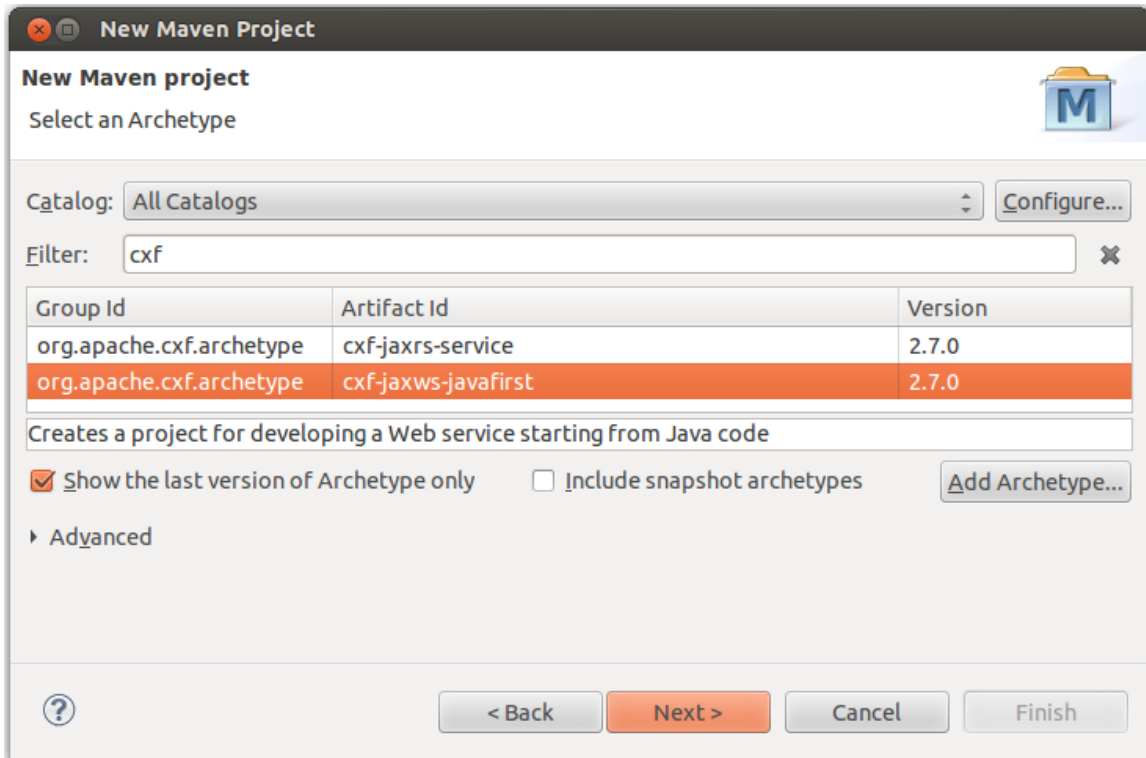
New Maven Project

New Maven project

Select an Archetype

M

Catalog: All Catalogs

Configure...

Filter: cxf

| Group Id | Artifact Id | Version |
|---|---|---|
| org.apache.cxf.archetype | cxf-jaxrs-service | 2.7.0 |
| org.apache.cxf.archetype | cxf-jaxws-javafirst | 2.7.0 |

Creates a project for developing a Web service starting from Java code

Show the last version of Archetype only

Include snapshot archetypes

Add Archetype...

Advanced

?

< Back

Next >

Cancel

Finish